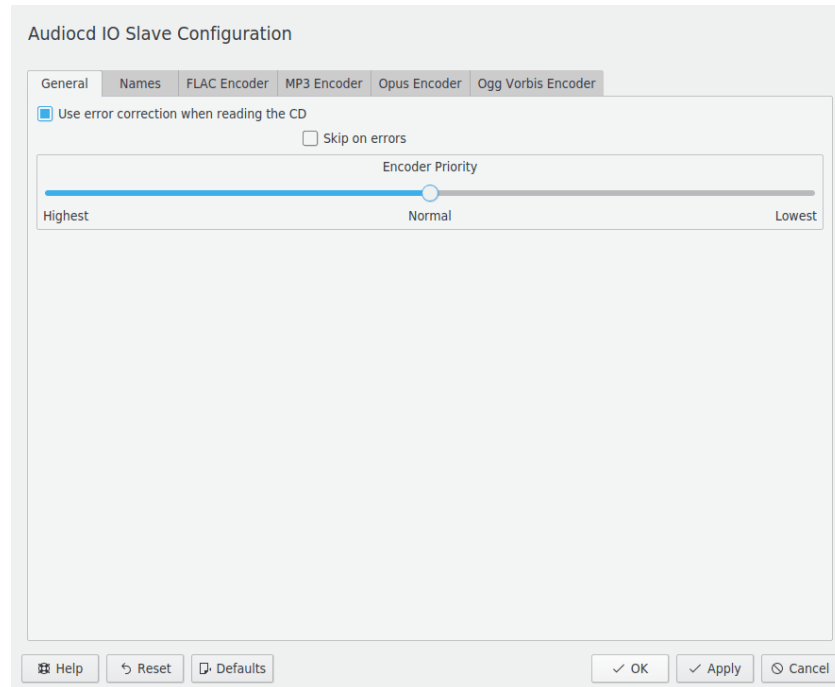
Audiocd IO Slave Configuration

General | Names | FLAC Encoder | MP3 Encoder | Opus Encoder | Ogg Vorbis Encoder

Use error correction when reading the CD

Skip on errors

Encoder Priority

Highest

Normal

Lowest

Help

Reset

Defaults

OK

Apply

Cancel